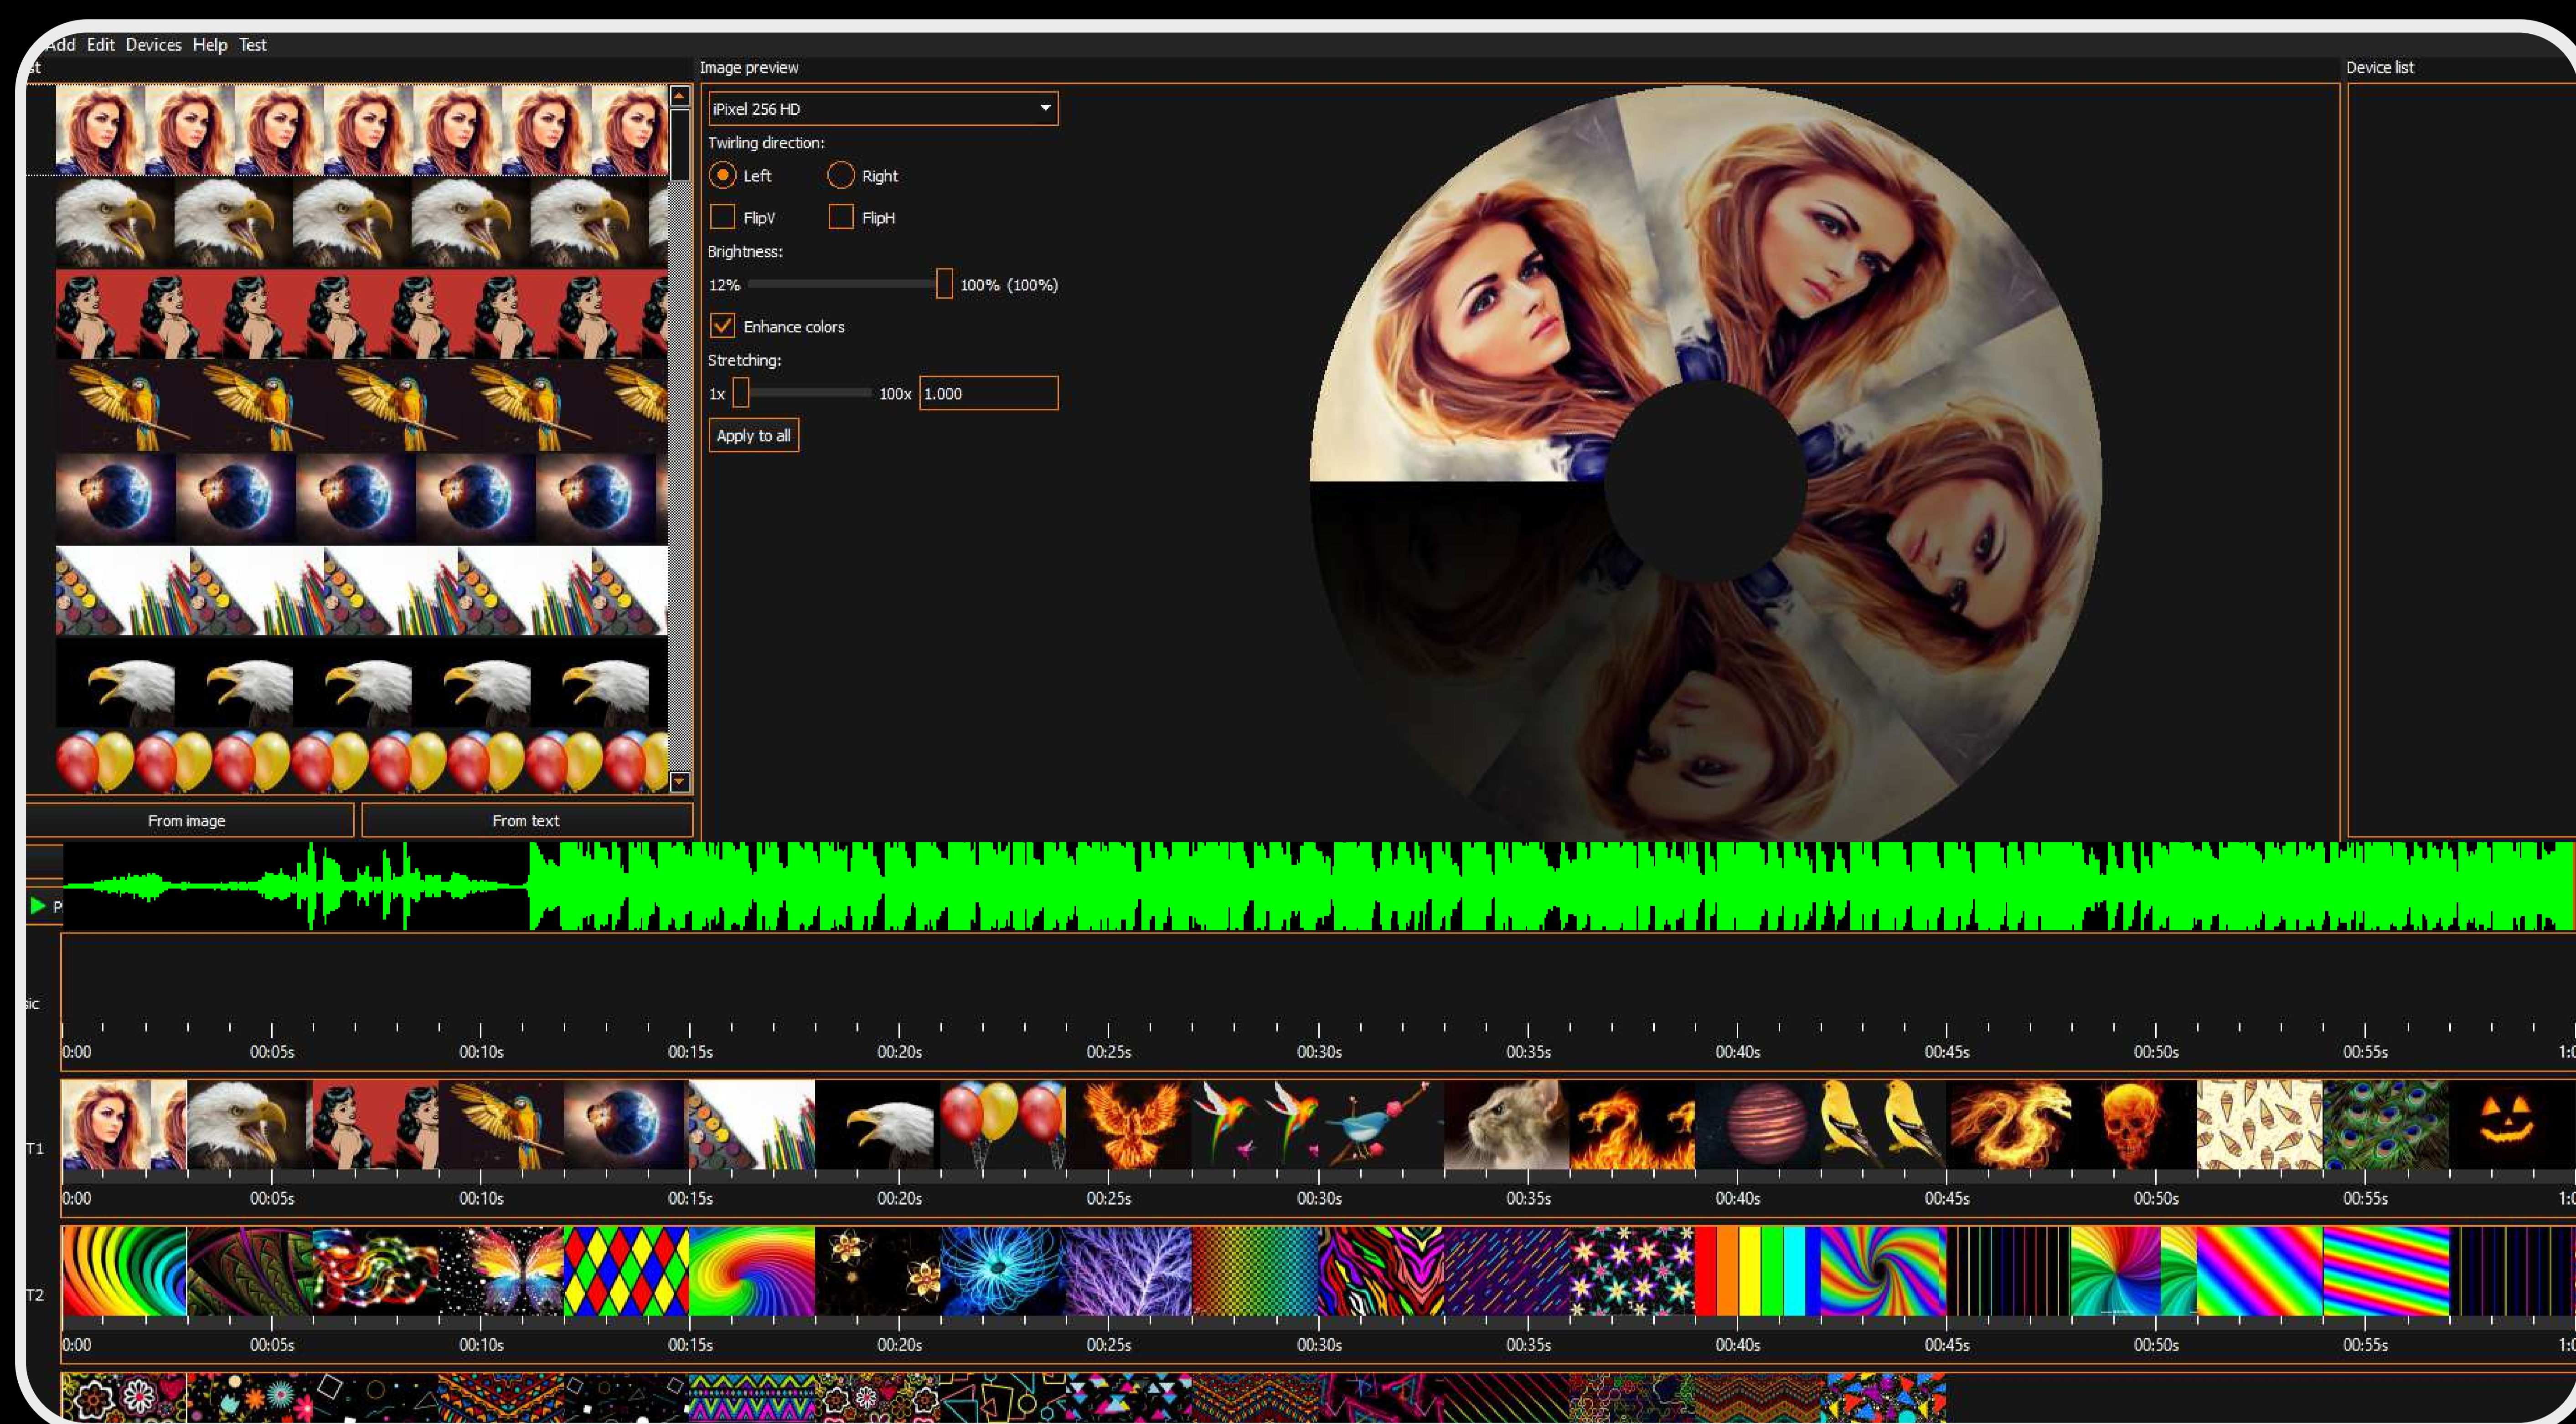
Add Edit Devices Help Test

st

Image preview

Device list

iPixel 256 HD

Twirling direction:

Left Right

FlipV FlipH

Brightness:

12% 100% (100%)

Enhance colors

Stretching:

1x 100x 1.000

Apply to all

From image From text

P

ic

0:00 00:05s 00:10s 00:15s 00:20s 00:25s 00:30s 00:35s 00:40s 00:45s 00:50s 00:55s 1:0

T1

0:00 00:05s 00:10s 00:15s 00:20s 00:25s 00:30s 00:35s 00:40s 00:45s 00:50s 00:55s 1:0

T2

0:00 00:05s 00:10s 00:15s 00:20s 00:25s 00:30s 00:35s 00:40s 00:45s 00:50s 00:55s 1:0